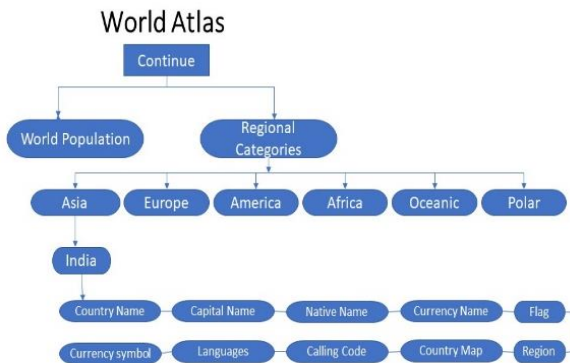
World Atlas

Continue

World Population

Regional Categories

Asia

Europe

America

Africa

Oceanic

Polar

India

Country Name

Capital Name

Native Name

Currency Name

Flag

Currency symbol

Languages

Calling Code

Country Map

Region